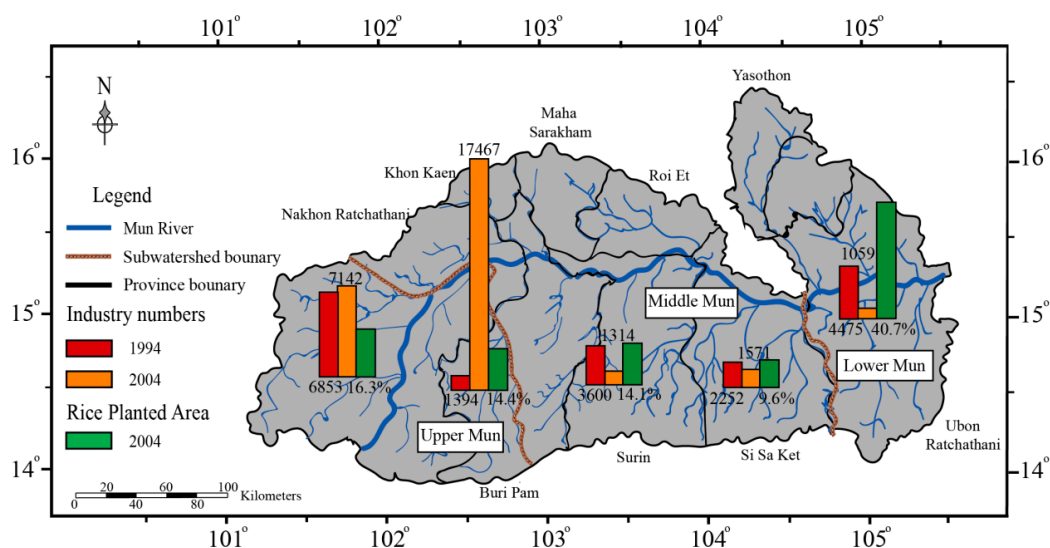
101° 102° 103° 104° 105°

16° 15° 14°

16° 15° 14°

101° 102° 103° 104° 105°

N

Legend

Mun River

Subwatershed bounary

Province bounary

Industry numbers

1994

2004

Rice Planted Area

2004

Yasothon

Maha Sarakham

Khon Kaen

Roi Et

Nakhon Ratchathani

17467

7142

6853 16.3%

1394 14.4%

Upper Mun

1314

3600 14.1%

Middle Mun

1571

2252 9.6%

1059

4475 40.7%

Lower Mun

Surin

Si Sa Ket

Ubon Ratchathani

Buri Pam

0 20 40 60 80 100 Kilometers